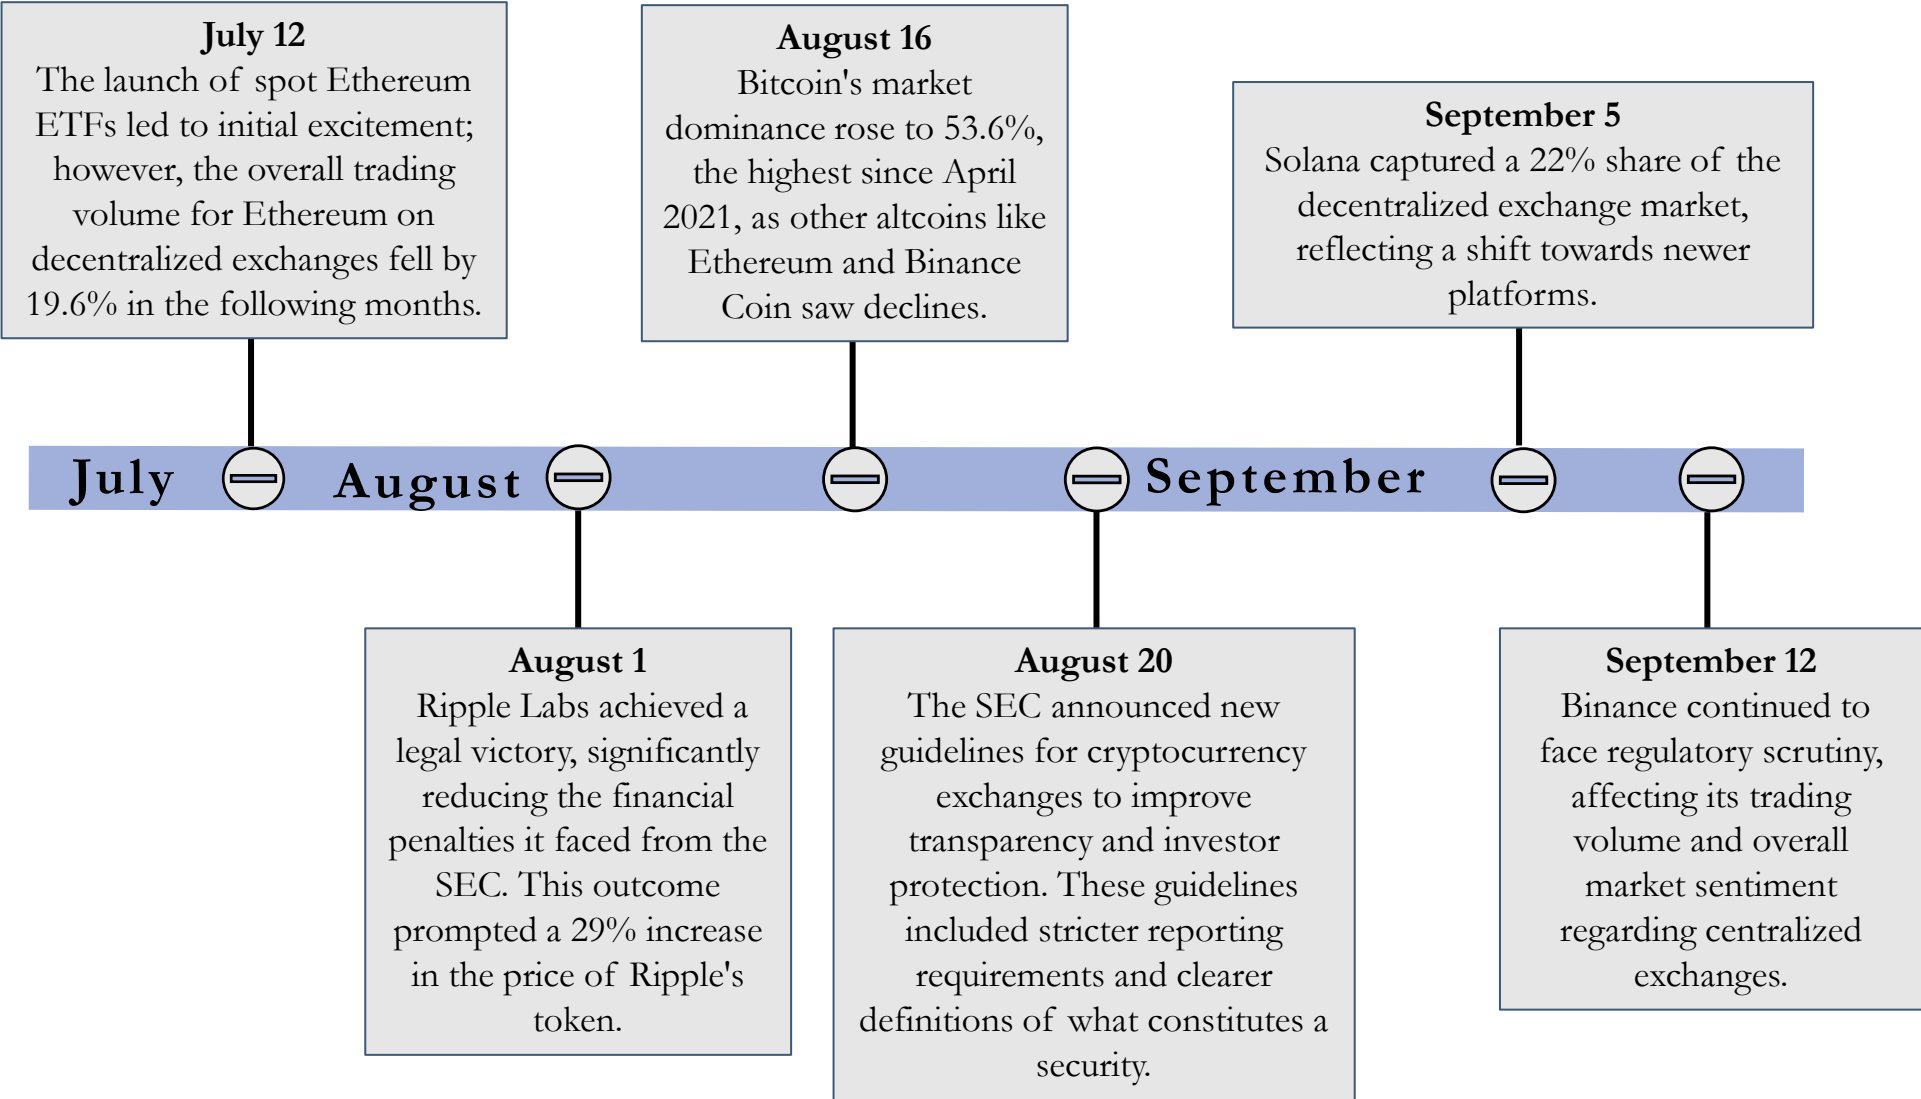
July 12
The launch of spot Ethereum ETFs led to initial excitement; however, the overall trading volume for Ethereum on decentralized exchanges fell by 19.6% in the following months.

August 16
Bitcoin's market dominance rose to 53.6%, the highest since April 2021, as other altcoins like Ethereum and Binance Coin saw declines.

September 5
Solana captured a 22% share of the decentralized exchange market, reflecting a shift towards newer platforms.

July August September

August 1
Ripple Labs achieved a legal victory, significantly reducing the financial penalties it faced from the SEC. This outcome prompted a 29% increase in the price of Ripple's token.

August 20
The SEC announced new guidelines for cryptocurrency exchanges to improve transparency and investor protection. These guidelines included stricter reporting requirements and clearer definitions of what constitutes a security.

September 12
Binance continued to face regulatory scrutiny, affecting its trading volume and overall market sentiment regarding centralized exchanges.